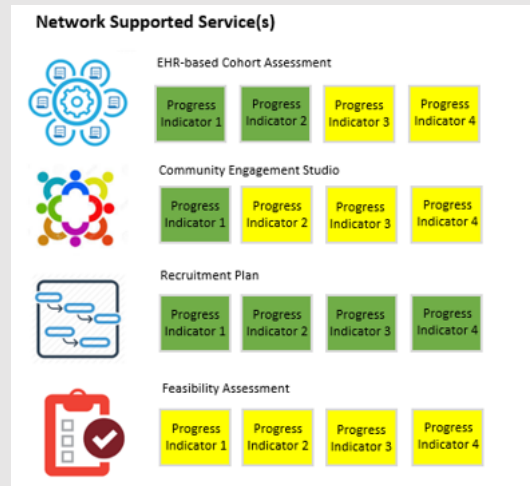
Network Supported Service(s)

EHR-based Cohort Assessment

Progress Indicator 1
Progress Indicator 2
Progress Indicator 3
Progress Indicator 4

Community Engagement Studio

Progress Indicator 1
Progress Indicator 2
Progress Indicator 3
Progress Indicator 4

Recruitment Plan

Progress Indicator 1
Progress Indicator 2
Progress Indicator 3
Progress Indicator 4

Feasibility Assessment

Progress Indicator 1
Progress Indicator 2
Progress Indicator 3
Progress Indicator 4